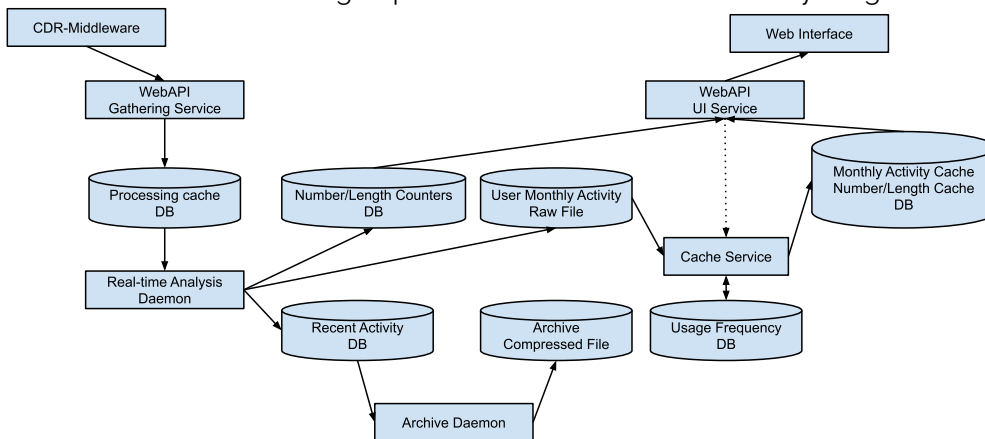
CDR-Middleware

Web Interface

WebAPI
Gathering Service

WebAPI
UI Service

Processing cache
DB

Number/Length Counters
DB

User Monthly Activity
Raw File

Monthly Activity Cache
Number/Length Cache
DB

Cache Service

Real-time Analysis
Daemon

Recent Activity
DB

Archive
Compressed File

Usage Frequency
DB

Archive Daemon